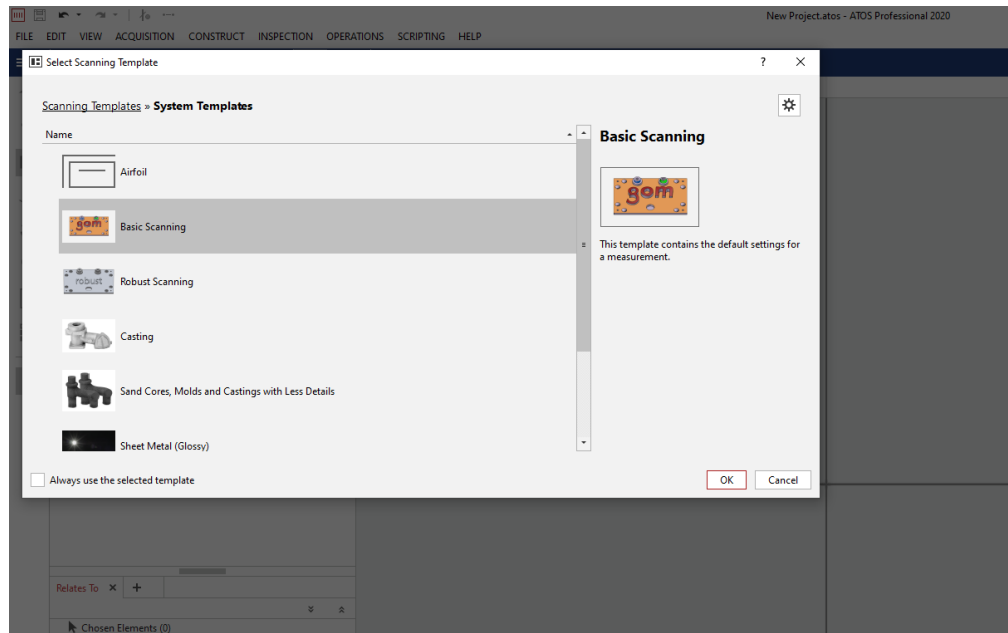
New Project.atos - ATOS Professional 2020

FILE EDIT VIEW ACQUISITION CONSTRUCT INSPECTION OPERATIONS SCRIPTING HELP

Select Scanning Template

?

Scanning Templates » System Templates

Name

Airfoil

gom

Basic Scanning

robust

Robust Scanning

Casting

Sand Cores, Molds and Castings with Less Details

Sheet Metal (Glossy)

Basic Scanning

gom

This template contains the default settings for a measurement.

Always use the selected template

OK

Cancel

Relates To

Chosen Elements (0)